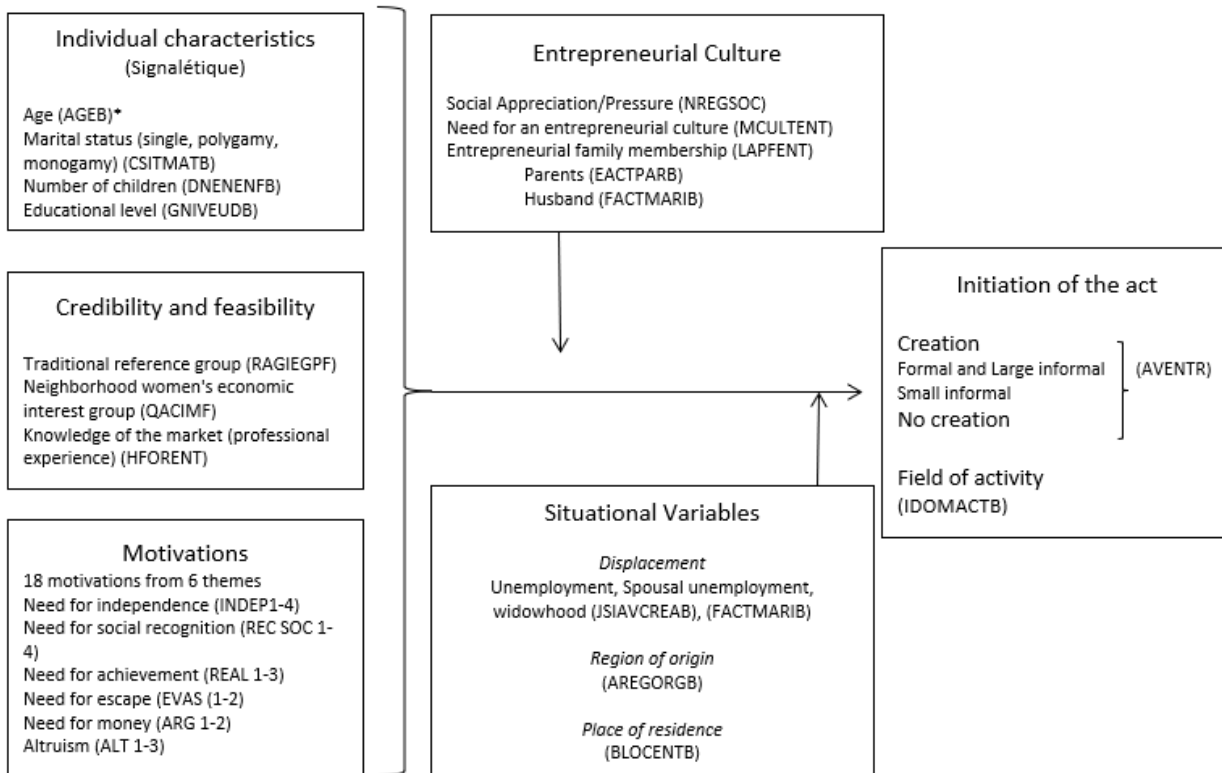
Individual characteristics
(Signalétique)

Age (AGEB)*
Marital status (single, polygamy, monogamy) (CSITMATB)
Number of children (DNENENFB)
Educational level (GNIVEUDB)

Credibility and feasibility

Traditional reference group (RAGIEGPF)
Neighborhood women's economic interest group (QACIMF)
Knowledge of the market (professional experience) (HFORENT)

Motivations
18 motivations from 6 themes
Need for independence (INDEP1-4)
Need for social recognition (REC SOC 1-4)
Need for achievement (REAL 1-3)
Need for escape (EVAS (1-2)
Need for money (ARG 1-2)
Altruism (ALT 1-3)

Entrepreneurial Culture

Social Appreciation/Pressure (NREGSOC)
Need for an entrepreneurial culture (MCULTENT)
Entrepreneurial family membership (LAPFENT)
Parents (EACTPARB)
Husband (FACTMARIB)

Situational Variables

*Displacement*
Unemployment, Spousal unemployment, widowhood (JSIAVCREAB), (FACTMARIB)

*Region of origin*
(AREGORGB)

*Place of residence*
(BLOCENTB)

Initiation of the act

Creation
Formal and Large informal
Small informal
No creation
(AVENTR)

Field of activity
(IDOMACTB)